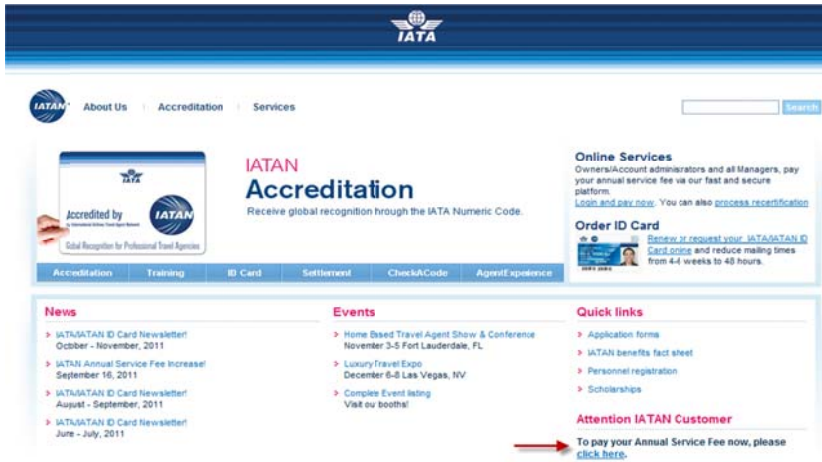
IATA

IATAN About Us Accreditation Services

Search

IATA

Accredited by

IATAN

Global Recognition for Professional Travel Agencies

IATAN
Accreditation
Receive global recognition hrough the IATA Numeric Code.

Accreditation Training ID Card Settlement CheckACode AgentExpeience

Online Services
Owners/Account administrators and all Managers, pay your annual service fee via our fast and secure platform.
Login and pay now. You can also process recertification

Order ID Card
Renew or request your IATA/IATAN ID Card online and reduce mailing times from 4-4 weeks to 48 hours.

News
IATA/IATAN ID Card Newsletter!
October - November, 2011
IATAN Annual Service Fee Increase!
September 16, 2011
IATA/IATAN ID Card Newsletter!
August - September, 2011
IATA/IATAN ID Card Newsletter!
June - July, 2011

Events
Home Based Travel Agent Show & Conference
November 3-5 Fort Lauderdale, FL
LuxuryTravel Expo
December 6-8 Las Vegas, NV
Complete Event listing
Visit ou booths!

Quick links
Application forms
IATAN benefits fact sheet
Personnel registration
Scholarships

Attention IATAN Customer
To pay your Annual Service Fee now, please click here.